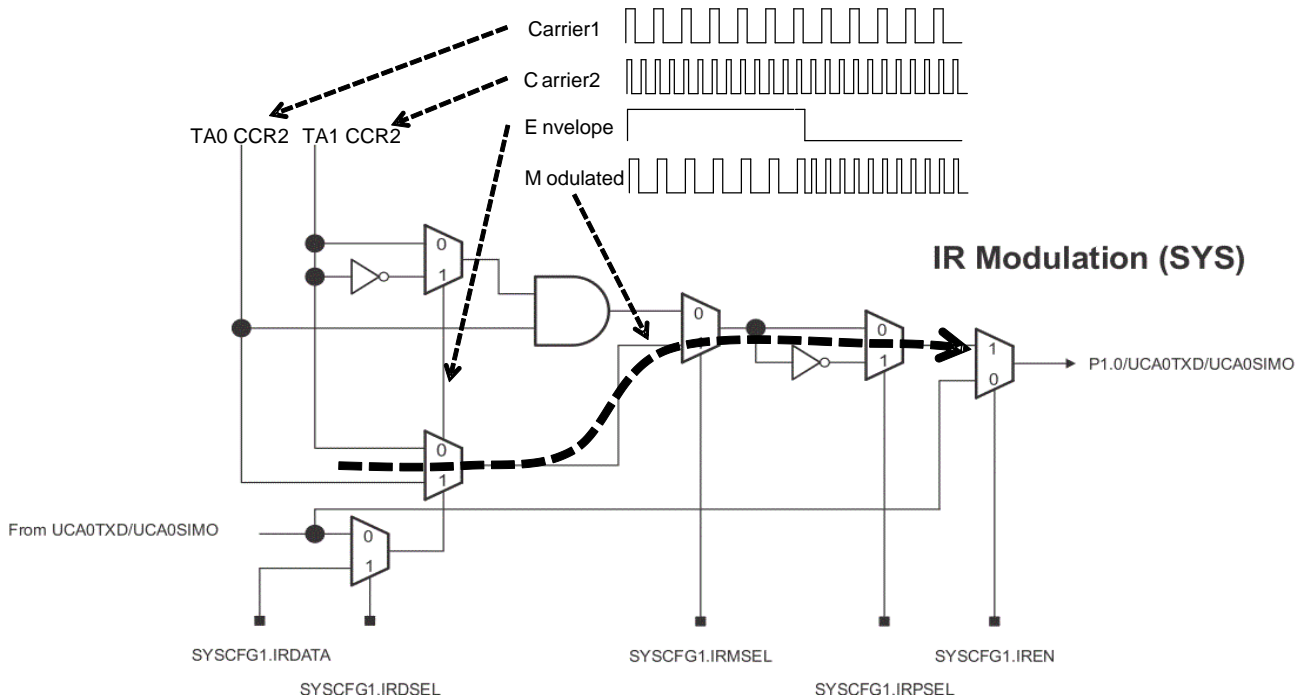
Carrier1

C arrier2

E nvelope

M odulated

TA0 CCR2 TA1 CCR2

IR Modulation (SYS)

0
1

0
1

0
1

0
1

0
1

1
0

P1.0/UCA0TXD/UCA0SIMO

From UCA0TXD/UCA0SIMO

SYSCFG1.IRDATA

SYSCFG1.IRDSEL

SYSCFG1.IRMSEL

SYSCFG1.IRPSEL

SYSCFG1.IREN